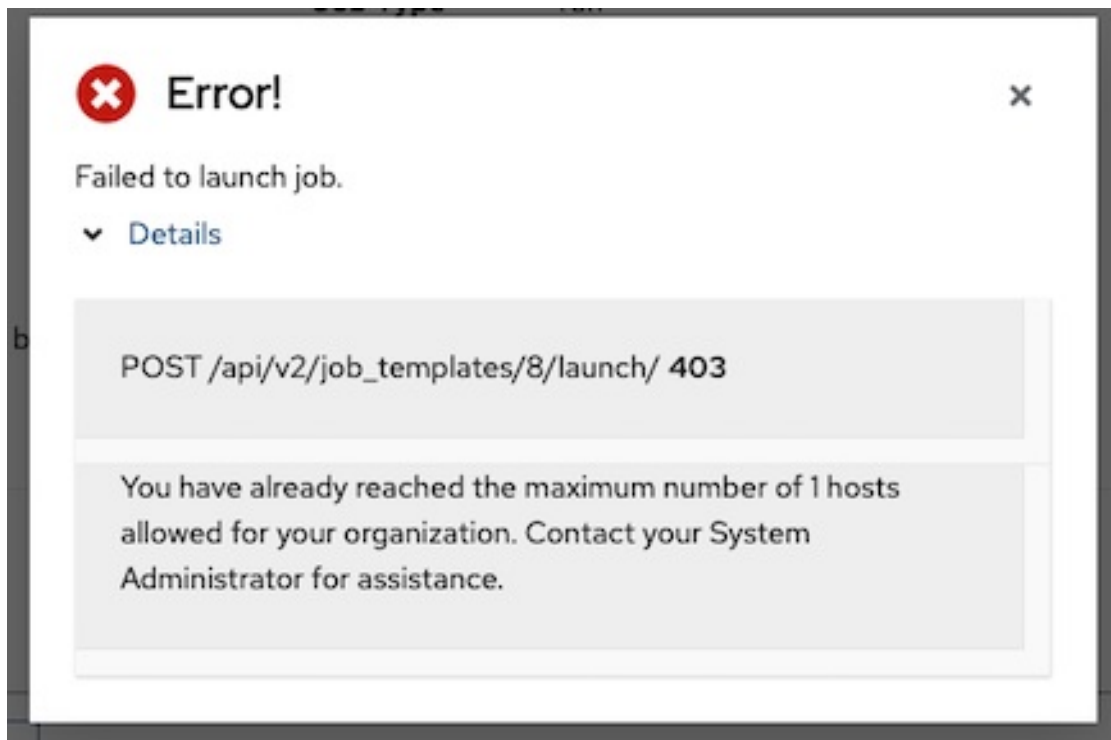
Error!

×

Failed to launch job.

Details

POST /api/v2/job_templates/8/launch/ 403

You have already reached the maximum number of 1 hosts allowed for your organization. Contact your System Administrator for assistance.